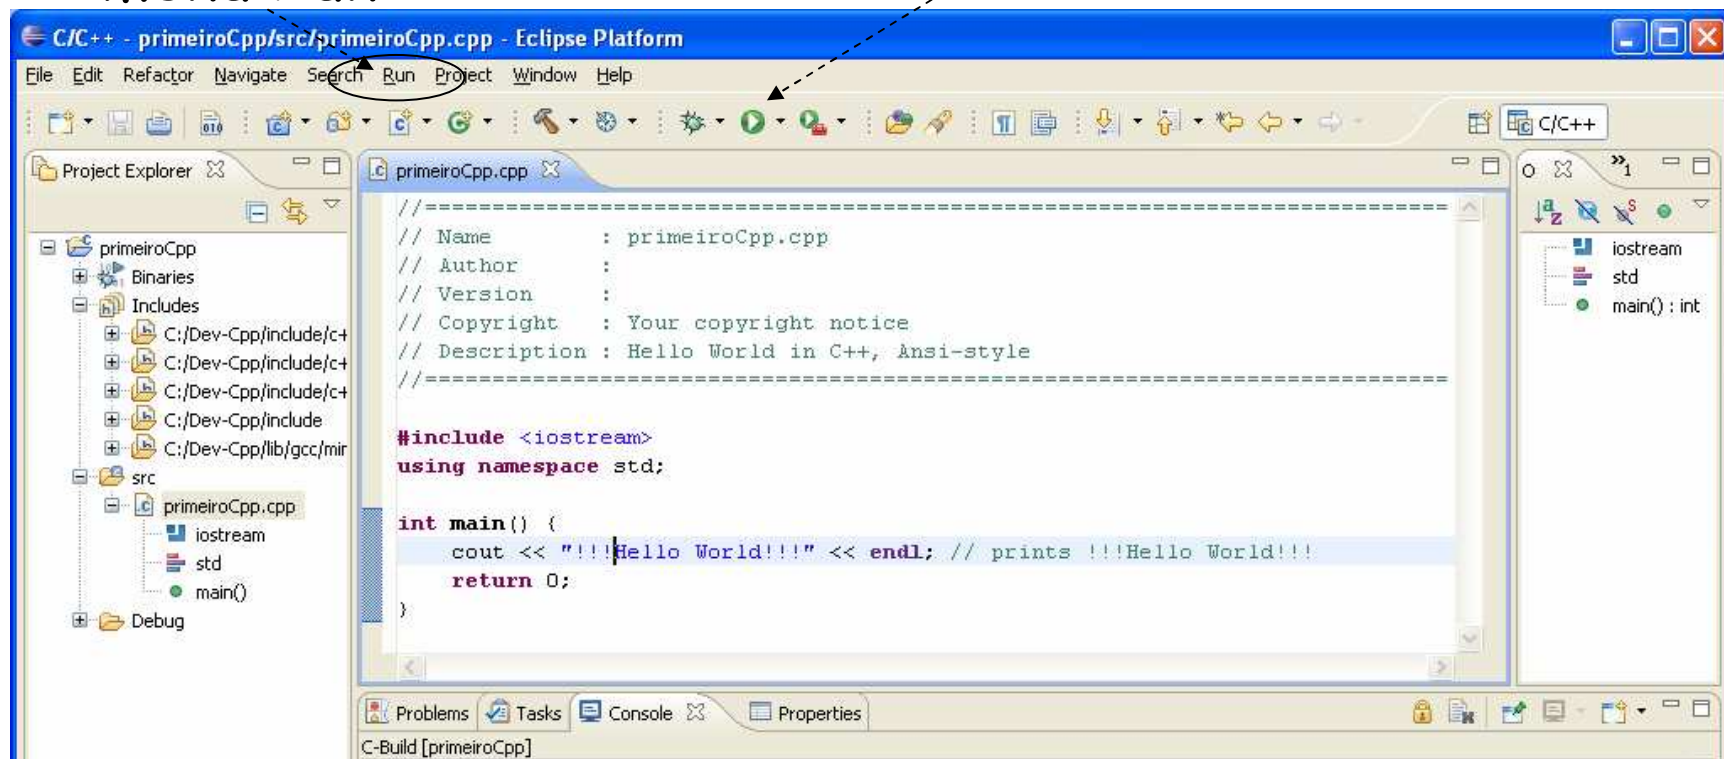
C/C++ - primeiroCpp/src/primeiroCpp.cpp - Eclipse Platform

File Edit Refactor Navigate Search Run Project Window Help

C/C++

Project Explorer

primeiroCpp
Binaries
Includes
C:/Dev-Cpp/include/c+
C:/Dev-Cpp/include/c+
C:/Dev-Cpp/include/c+
C:/Dev-Cpp/include
C:/Dev-Cpp/lib/gcc/mir
src
primeiroCpp.cpp
iostream
std
main()
Debug

primeiroCpp.cpp

//============================================================================
// Name        : primeiroCpp.cpp
// Author      :
// Version     :
// Copyright   : Your copyright notice
// Description : Hello World in C++, Ansi-style
//============================================================================

#include <iostream>
using namespace std;

int main() {
    cout << "!!!Hello World!!!" << endl; // prints !!!Hello World!!!
    return 0;
}

O

iostream
std
main() : int

Problems Tasks Console Properties

C-Build [primeiroCpp]